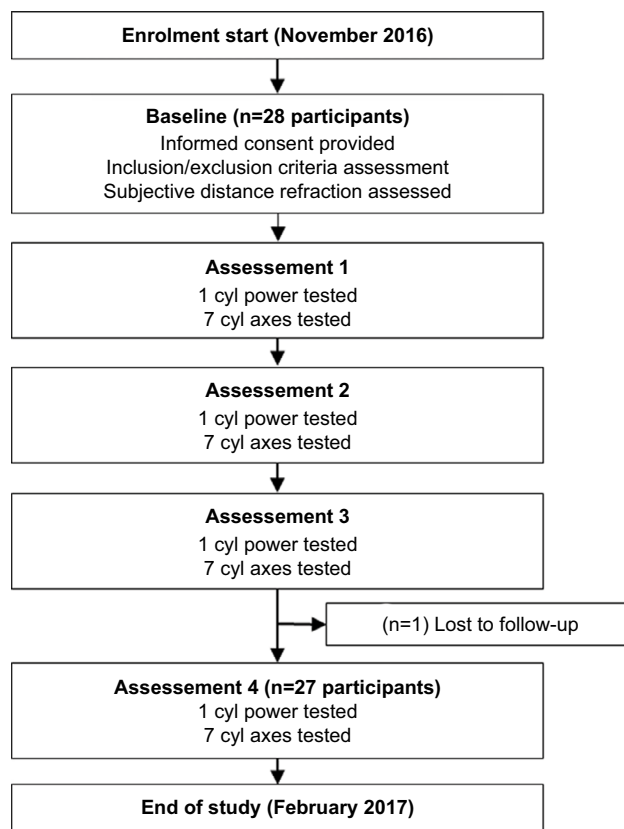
Enrolment start (November 2016)

Baseline (n=28 participants)
Informed consent provided
Inclusion/exclusion criteria assessment
Subjective distance refraction assessed

Assessement 1
1 cyl power tested
7 cyl axes tested

Assessement 2
1 cyl power tested
7 cyl axes tested

Assessement 3
1 cyl power tested
7 cyl axes tested

(n=1) Lost to follow-up

Assessement 4 (n=27 participants)
1 cyl power tested
7 cyl axes tested

End of study (February 2017)